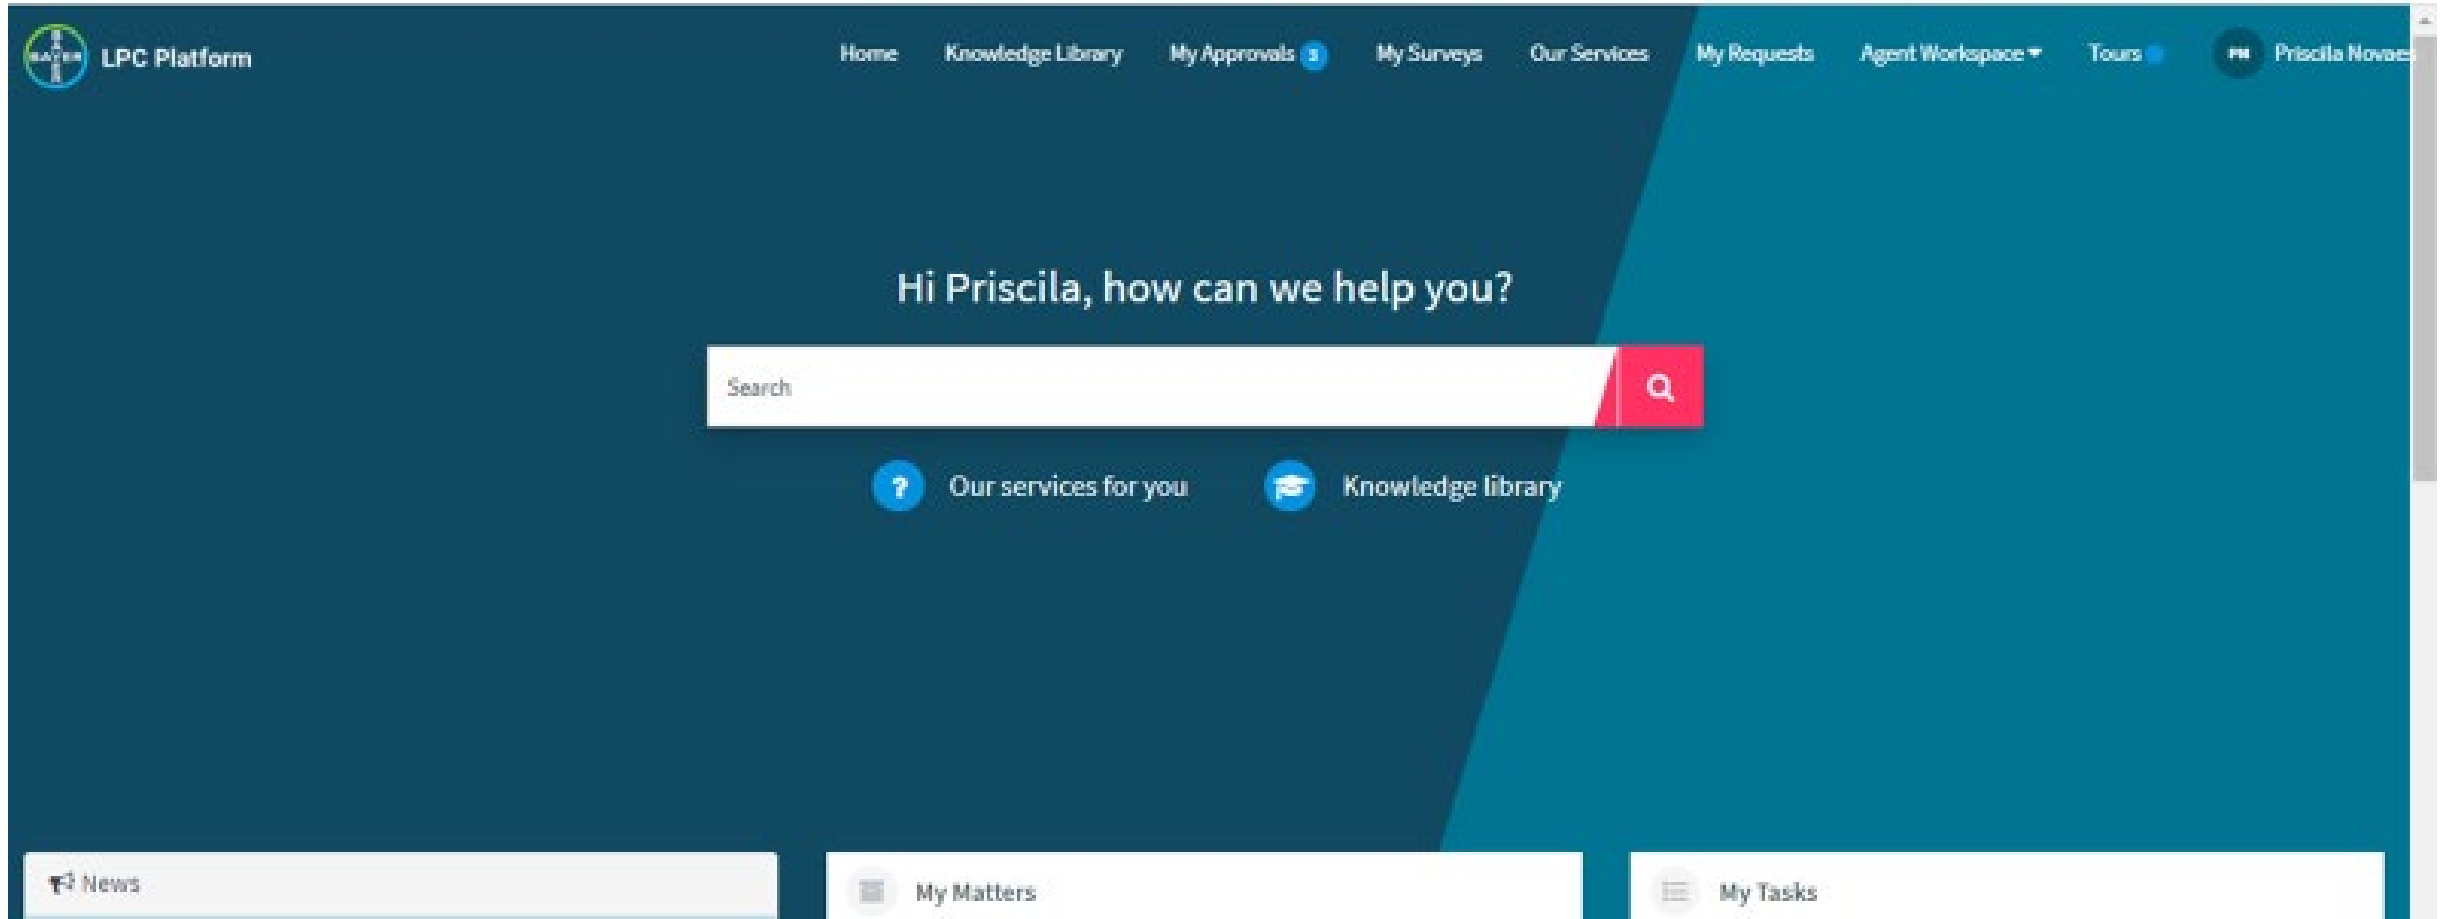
BAYER LPC Platform

Home Knowledge Library My Approvals 3 My Surveys Our Services My Requests Agent Workspace Tours PN Priscila Novaes

Hi Priscila, how can we help you?

Search

Our services for you Knowledge library

News

My Matters

My Tasks